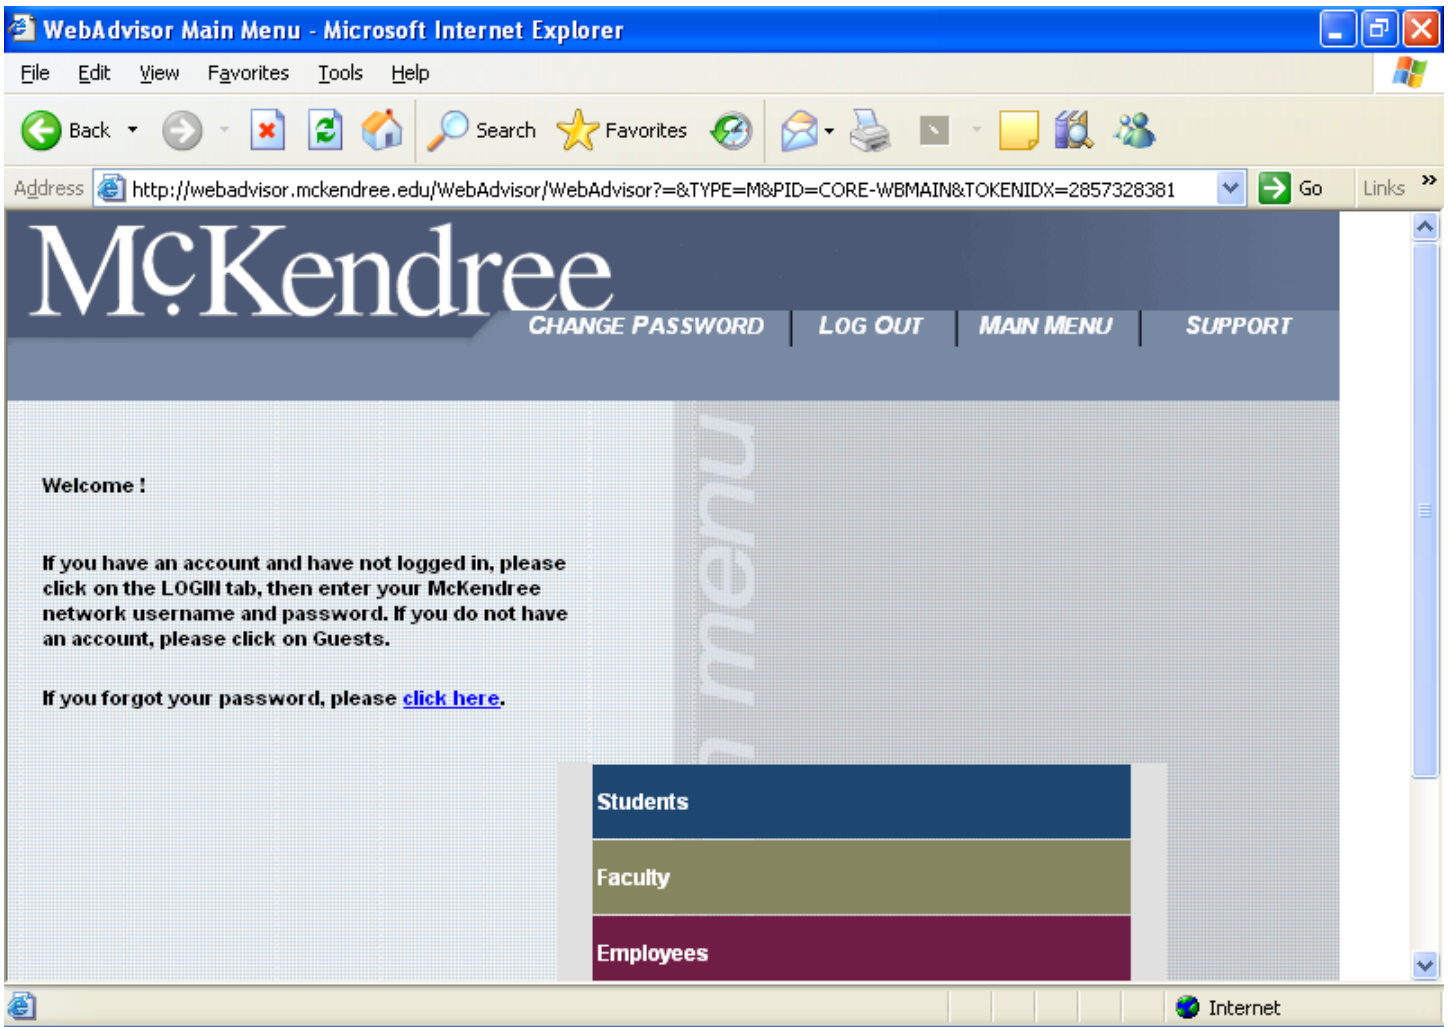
WebAdvisor Main Menu - Microsoft Internet Explorer

File Edit View Favorites Tools Help

Back Search Favorites

Address http://webadvisor.mckendree.edu/WebAdvisor/WebAdvisor?=&TYPE=M&PID=CORE-WBMAIN&TOKENIDX=2857328381 Go Links

McKendree

CHANGE PASSWORD | LOG OUT | MAIN MENU | SUPPORT

Welcome !

If you have an account and have not logged in, please click on the LOGIN tab, then enter your McKendree network username and password. If you do not have an account, please click on Guests.

If you forgot your password, please click here.

menu

Students

Faculty

Employees

Internet